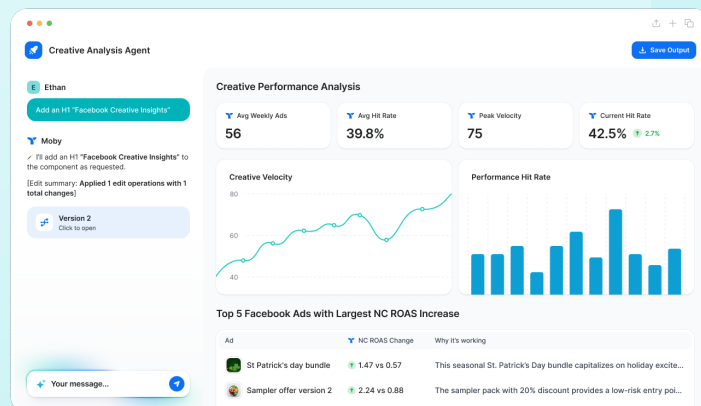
Creative Analysis Agent

Save Output

E Ethan

Add an H1 "Facebook Creative Insights"

Moby

I'll add an H1 "Facebook Creative Insights" to the component as requested.

[Edit summary: Applied 1 edit operations with 1 total changes]

Version 2
Click to open

Your message...

Creative Performance Analysis

Avg Weekly Ads
56

Avg Hit Rate
39.8%

Peak Velocity
75

Current Hit Rate
42.5% 2.7%

Creative Velocity

80

60

40

Performance Hit Rate

Top 5 Facebook Ads with Largest NC ROAS Increase

| Ad | NC ROAS Change | Why it's working |
|---|---|---|
| St Patrick's day bundle | 1.47 vs 0.57 | This seasonal St. Patrick's Day bundle capitalizes on holiday excite... |
| Sampler offer version 2 | 2.24 vs 0.88 | The sampler pack with 20% discount provides a low-risk entry poi... |